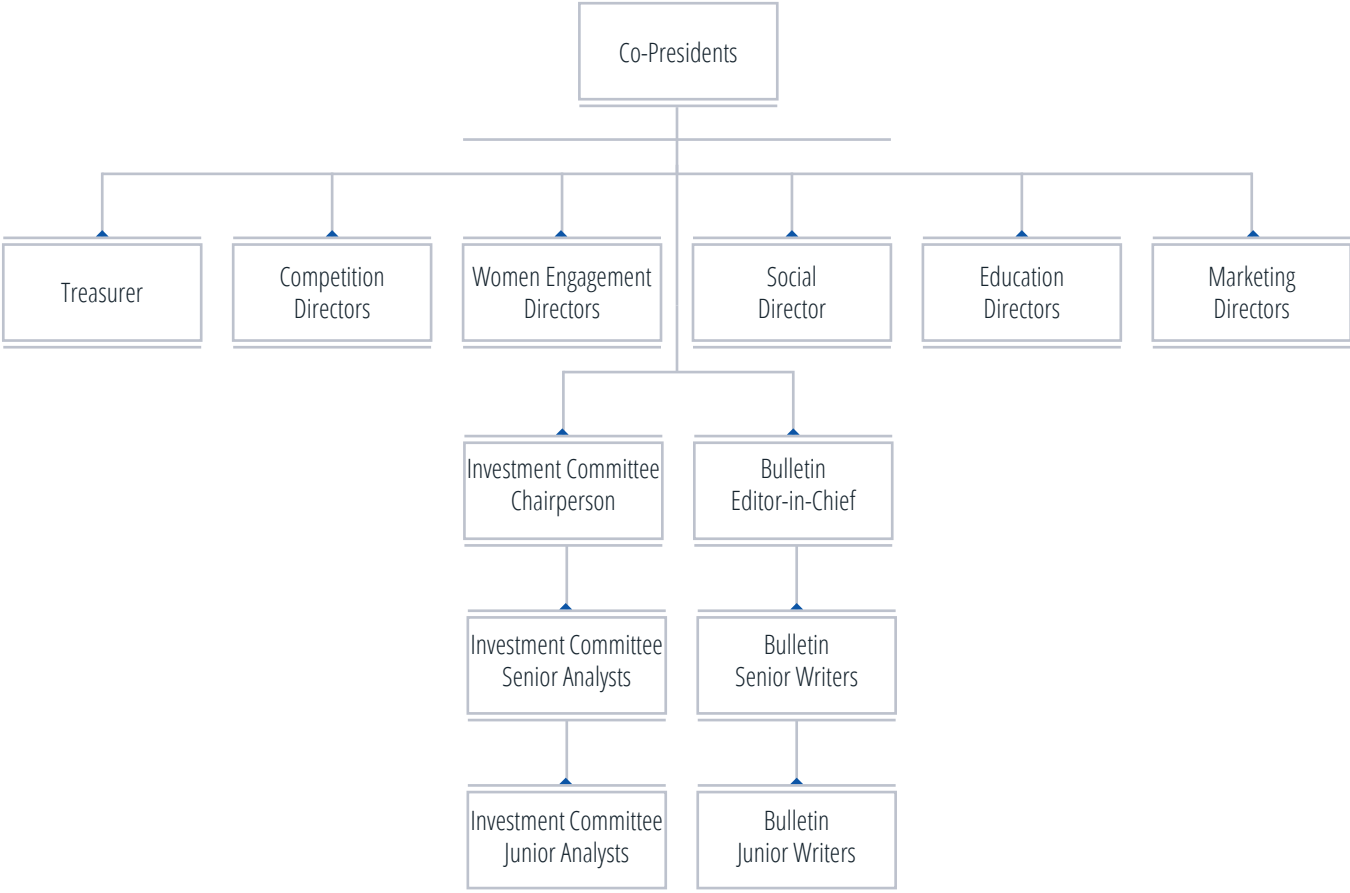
Co-Presidents

Treasurer

Competition Directors

Women Engagement Directors

Social Director

Education Directors

Marketing Directors

Investment Committee Chairperson

Bulletin Editor-in-Chief

Investment Committee Senior Analysts

Bulletin Senior Writers

Investment Committee Junior Analysts

Bulletin Junior Writers